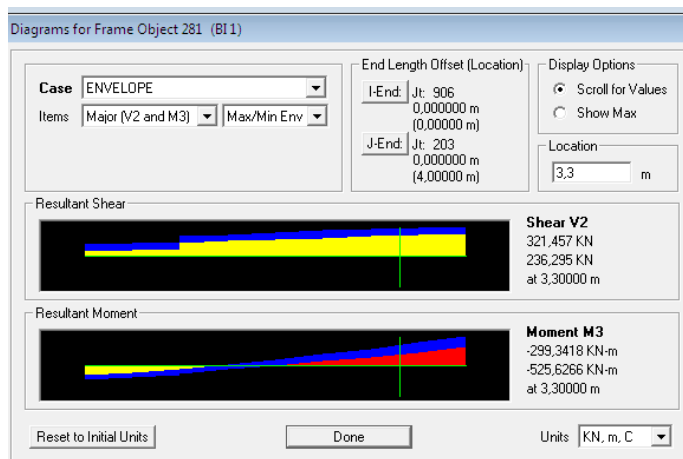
Diagrams for Frame Object 281 (BI 1)

Case ENVELOPE

Items Major (V2 and M3) Max/Min Env

End Length Offset (Location)

I-End: Jt: 906
0,000000 m
(0,00000 m)

J-End: Jt: 203
0,000000 m
(4,00000 m)

Display Options
Scroll for Values
Show Max

Location
3,3 m

Resultant Shear

Shear V2
321,457 KN
236,295 KN
at 3,30000 m

Resultant Moment

Moment M3
-299,3418 KN-m
-525,6266 KN-m
at 3,30000 m

Reset to Initial Units

Done

Units KN, m, C